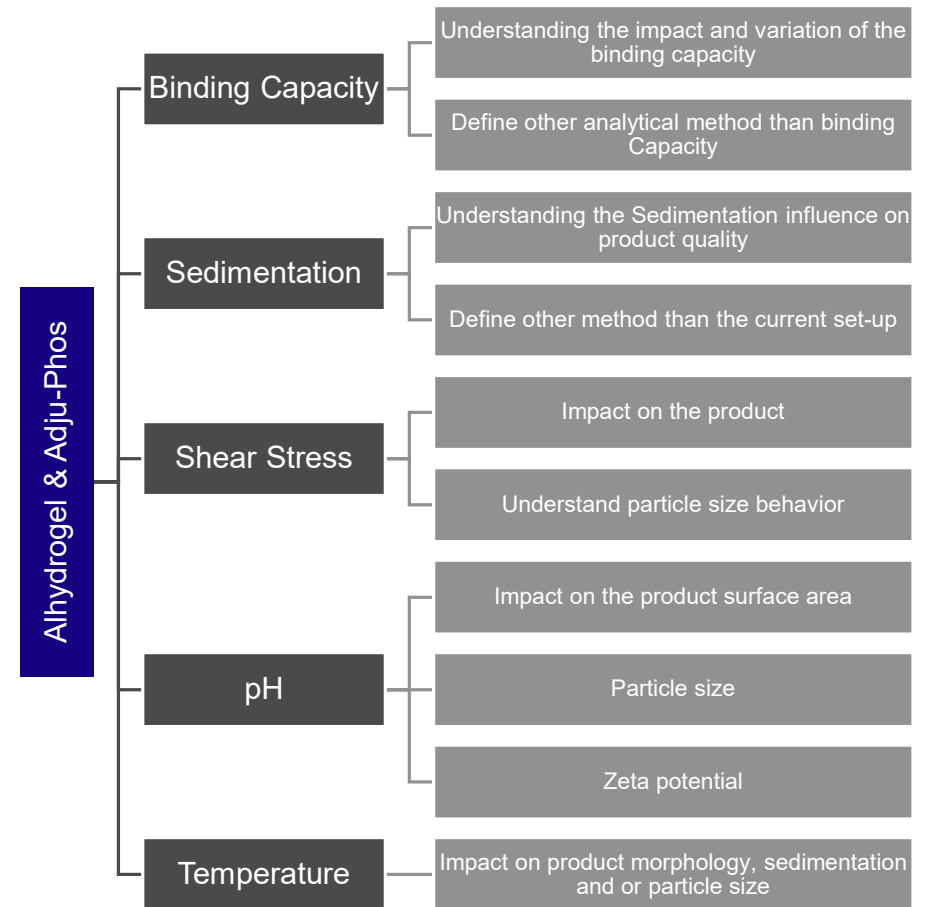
Alhydrogel & Adju-Phos

Binding Capacity

Understanding the impact and variation of the binding capacity

Define other analytical method than binding Capacity

Sedimentation

Understanding the Sedimentation influence on product quality

Define other method than the current set-up

Shear Stress

Impact on the product

Understand particle size behavior

pH

Impact on the product surface area

Particle size

Zeta potential

Temperature

Impact on product morphology, sedimentation and or particle size